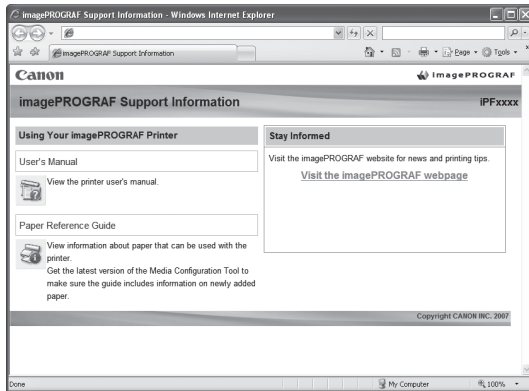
imagePROGRAF Support Information - Windows Internet Explorer

imagePROGRAF Support Information

Page ▾ Tools ▾

Canon

imagePROGRAF

imagePROGRAF Support Information

iPFxxxx

Using Your imagePROGRAF Printer

User's Manual

View the printer user's manual.

Paper Reference Guide

View information about paper that can be used with the printer.
Get the latest version of the Media Configuration Tool to make sure the guide includes information on newly added paper.

Stay Informed

Visit the imagePROGRAF website for news and printing tips.

Visit the imagePROGRAF webpage

Copyright CANON INC. 2007

Done

My Computer

100%